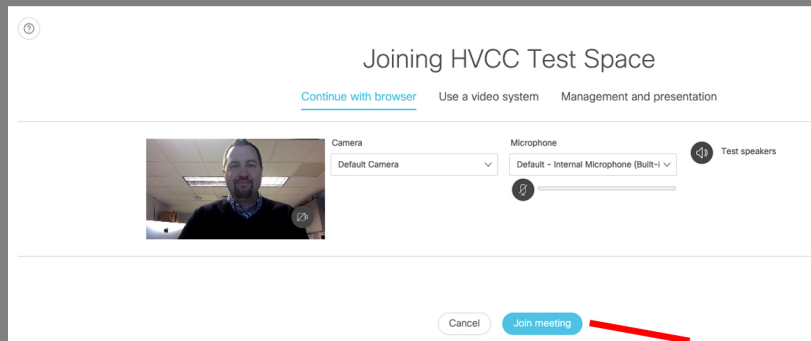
?

Joining HVCC Test Space

Continue with browser Use a video system Management and presentation

Camera
Default Camera

Microphone
Default - Internal Microphone (Built-i

Test speakers

Cancel Join meeting